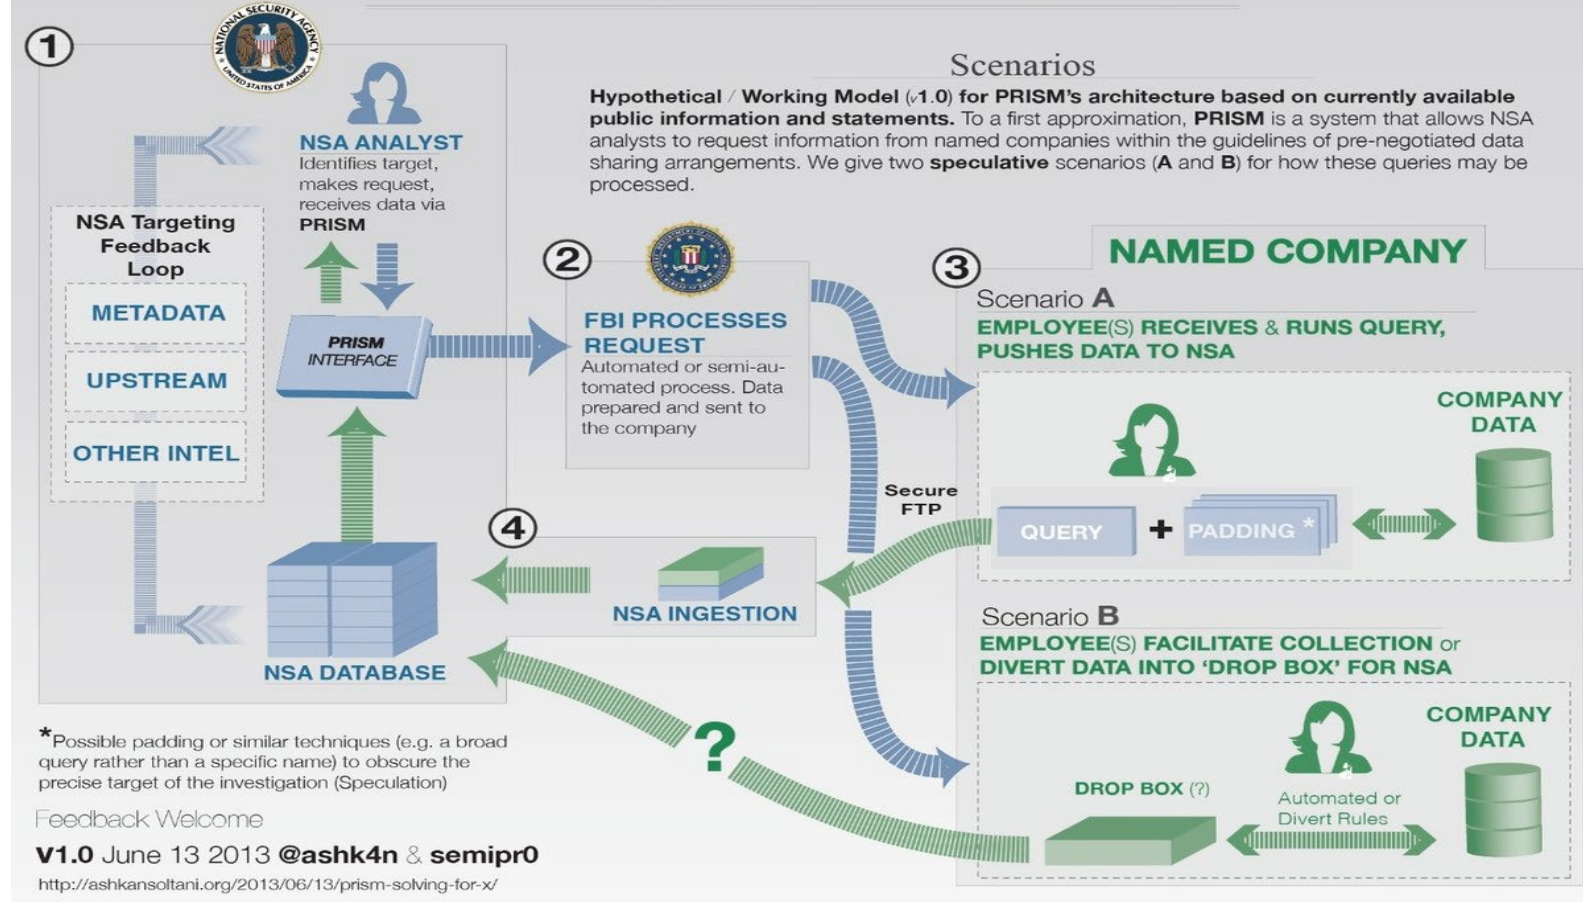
1

NATIONAL SECURITY AGENCY UNITED STATES OF AMERICA

Scenarios

Hypothetical / Working Model (v1.0) for PRISM's architecture based on currently available public information and statements. To a first approximation, PRISM is a system that allows NSA analysts to request information from named companies within the guidelines of pre-negotiated data sharing arrangements. We give two speculative scenarios (A and B) for how these queries may be processed.

NSA ANALYST
Identifies target, makes request, receives data via PRISM

NSA Targeting Feedback Loop

METADATA

UPSTREAM

OTHER INTEL

PRISM INTERFACE

2

FBI PROCESSES REQUEST
Automated or semi-automated process. Data prepared and sent to the company

3

NAMED COMPANY

Scenario A
EMPLOYEE(S) RECEIVES & RUNS QUERY, PUSHES DATA TO NSA

COMPANY DATA

Secure FTP

QUERY + PADDING *

4

NSA INGESTION

NSA DATABASE

Scenario B
EMPLOYEE(S) FACILITATE COLLECTION or DIVERT DATA INTO 'DROP BOX' FOR NSA

COMPANY DATA

DROP BOX (?)

Automated or Divert Rules

?

*Possible padding or similar techniques (e.g. a broad query rather than a specific name) to obscure the precise target of the investigation (Speculation)

Feedback Welcome

V1.0 June 13 2013 @ashk4n & semipr0

http://ashkansoltani.org/2013/06/13/prism-solving-for-x/